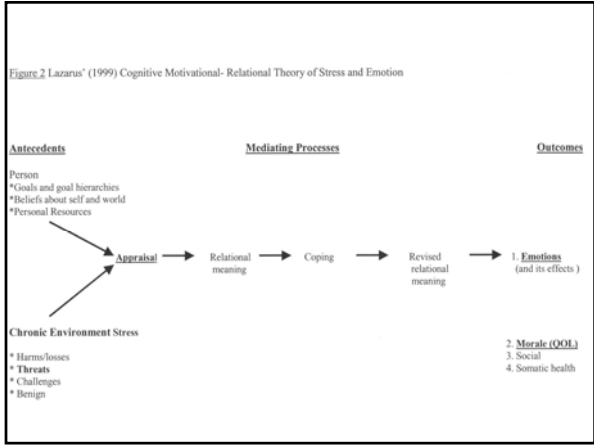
Figure 2 Lazarus' (1999) Cognitive Motivational- Relational Theory of Stress and Emotion

Antecedents

Mediating Processes

Outcomes

Person
*Goals and goal hierarchies
*Beliefs about self and world
*Personal Resources

Appraisal

Relational meaning

Coping

Revised relational meaning

1. Emotions (and its effects )

Chronic Environment Stress

* Harms/losses
* Threats
* Challenges
* Benign

2. Morale (QOL)
3. Social
4. Somatic health